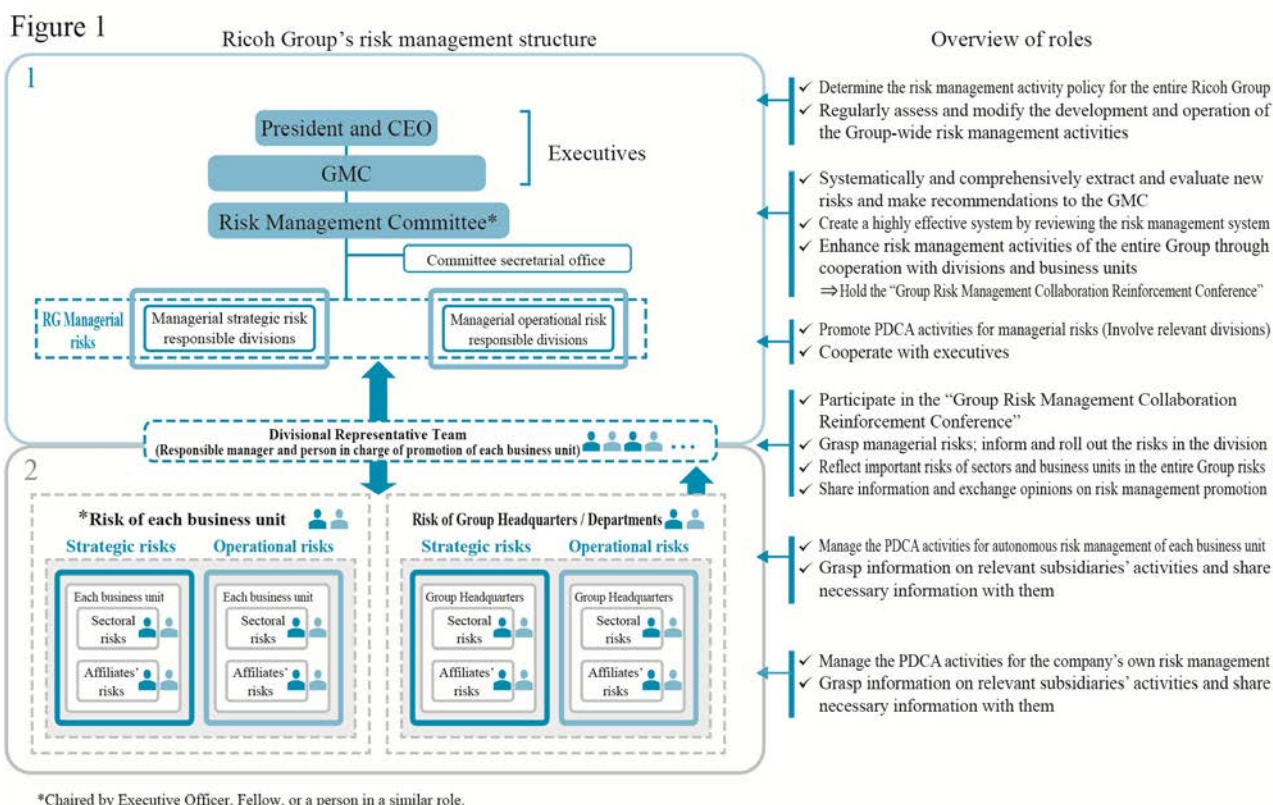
Figure 1

Ricoh Group's risk management structure

Overview of roles

1

President and CEO

GMC

Executives

Risk Management Committee*

Committee secretarial office

RG Managerial risks

Managerial strategic risk responsible divisions

Managerial operational risk responsible divisions

Divisional Representative Team
(Responsible manager and person in charge of promotion of each business unit) …

2

*Risk of each business unit

Strategic risks

Operational risks

Each business unit

Sectoral risks

Affiliates' risks

Each business unit

Sectoral risks

Affiliates' risks

Risk of Group Headquarters / Departments

Strategic risks

Operational risks

Group Headquarters

Sectoral risks

Affiliates' risks

Group Headquarters

Sectoral risks

Affiliates' risks

✓ Determine the risk management activity policy for the entire Ricoh Group
✓ Regularly assess and modify the development and operation of the Group-wide risk management activities

✓ Systematically and comprehensively extract and evaluate new risks and make recommendations to the GMC
✓ Create a highly effective system by reviewing the risk management system
✓ Enhance risk management activities of the entire Group through cooperation with divisions and business units
⇒Hold the "Group Risk Management Collaboration Reinforcement Conference"

✓ Promote PDCA activities for managerial risks (Involve relevant divisions)
✓ Cooperate with executives

✓ Participate in the "Group Risk Management Collaboration Reinforcement Conference"
✓ Grasp managerial risks; inform and roll out the risks in the division
✓ Reflect important risks of sectors and business units in the entire Group risks
✓ Share information and exchange opinions on risk management promotion

✓ Manage the PDCA activities for autonomous risk management of each business unit
✓ Grasp information on relevant subsidiaries' activities and share necessary information with them

✓ Manage the PDCA activities for the company's own risk management
✓ Grasp information on relevant subsidiaries' activities and share necessary information with them

*Chaired by Executive Officer, Fellow, or a person in a similar role.